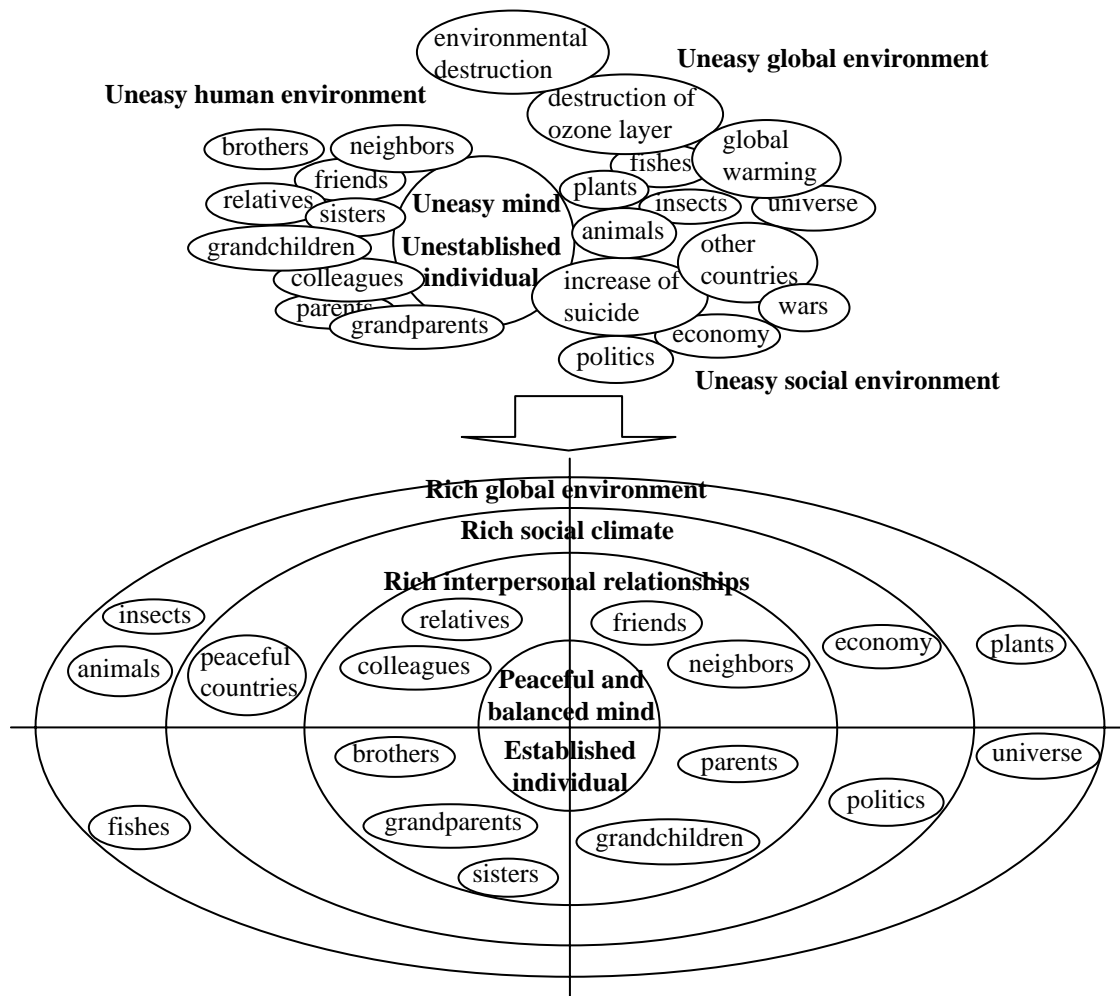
environmental destruction

Uneasy global environment

Uneasy human environment

destruction of ozone layer

brothers

neighbors

fishes

global warming

friends

relatives

sisters

Uneasy mind

plants

insects

universe

grandchildren

Unestablished individual

animals

other countries

colleagues

increase of suicide

parents

wars

grandparents

economy

politics

Uneasy social environment

Rich global environment

Rich social climate

Rich interpersonal relationships

insects

relatives

friends

animals

peaceful countries

colleagues

neighbors

economy

plants

Peaceful and balanced mind

brothers

Established individual

parents

universe

fishes

grandparents

politics

grandchildren

sisters